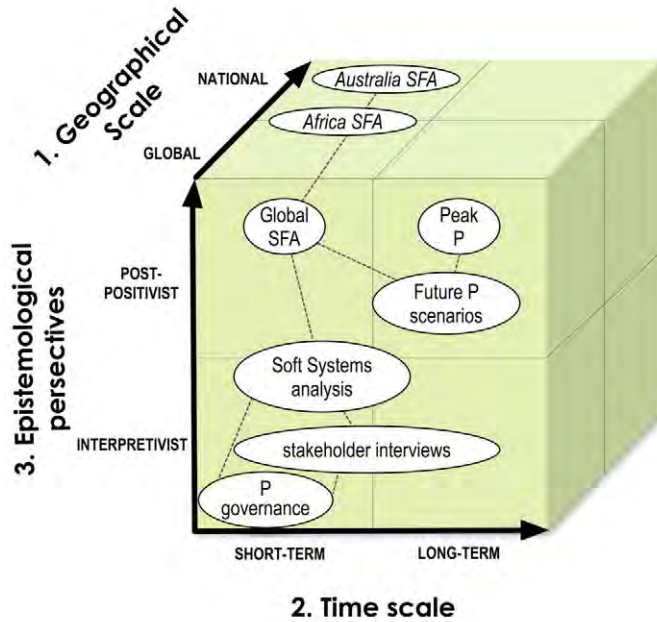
1. Geographical Scale

NATIONAL

GLOBAL

Australia SFA

Africa SFA

3. Epistemological persectives

POST-POSITIVIST

INTERPRETIVIST

Global SFA

Peak P

Future P scenarios

Soft Systems analysis

stakeholder interviews

P governance

SHORT-TERM

LONG-TERM

2. Time scale